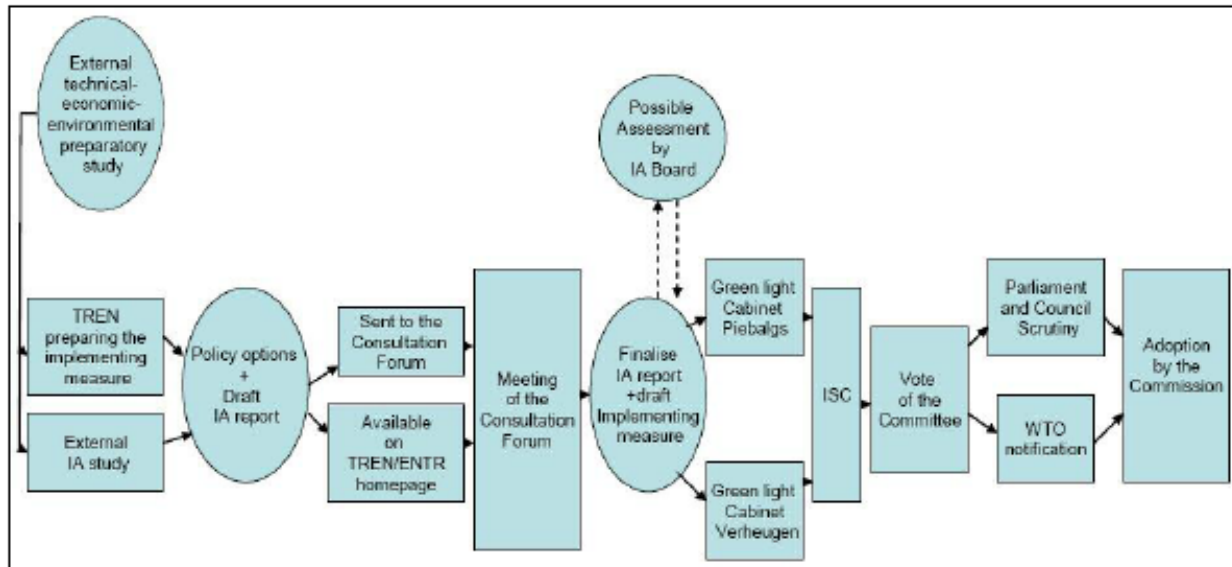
External technical-economic-environmental preparatory study

TREN preparing the implementing measure

External IA study

Policy options + Draft IA report

Sent to the Consultation Forum

Available on TREN/ENTR homepage

Meeting of the Consultation Forum

Possible Assessment by IA Board

Finalise IA report +draft Implementing measure

Green light Cabinet Piebalgs

Green light Cabinet Verheugen

ISC

Vote of the Committee

Parliament and Council Scrutiny

WTO notification

Adoption by the Commission